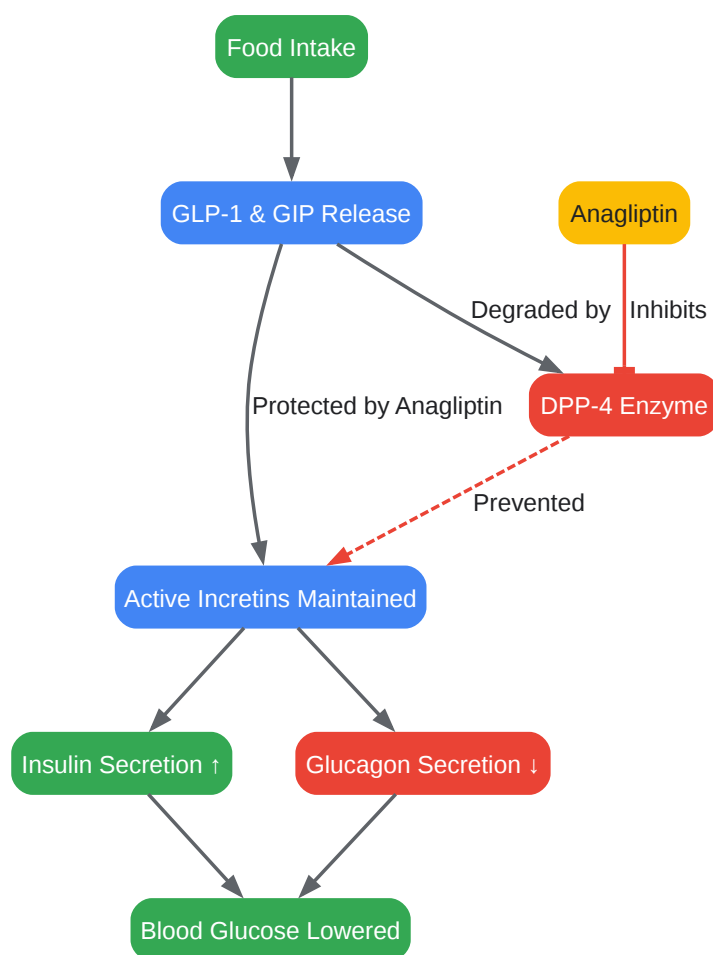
Food Intake

GLP-1 & GIP Release

Anagliptin

Degraded by

Inhibits

Protected by Anagliptin

DPP-4 Enzyme

Prevented

Active Incretins Maintained

Insulin Secretion ↑

Glucagon Secretion ↓

Blood Glucose Lowered